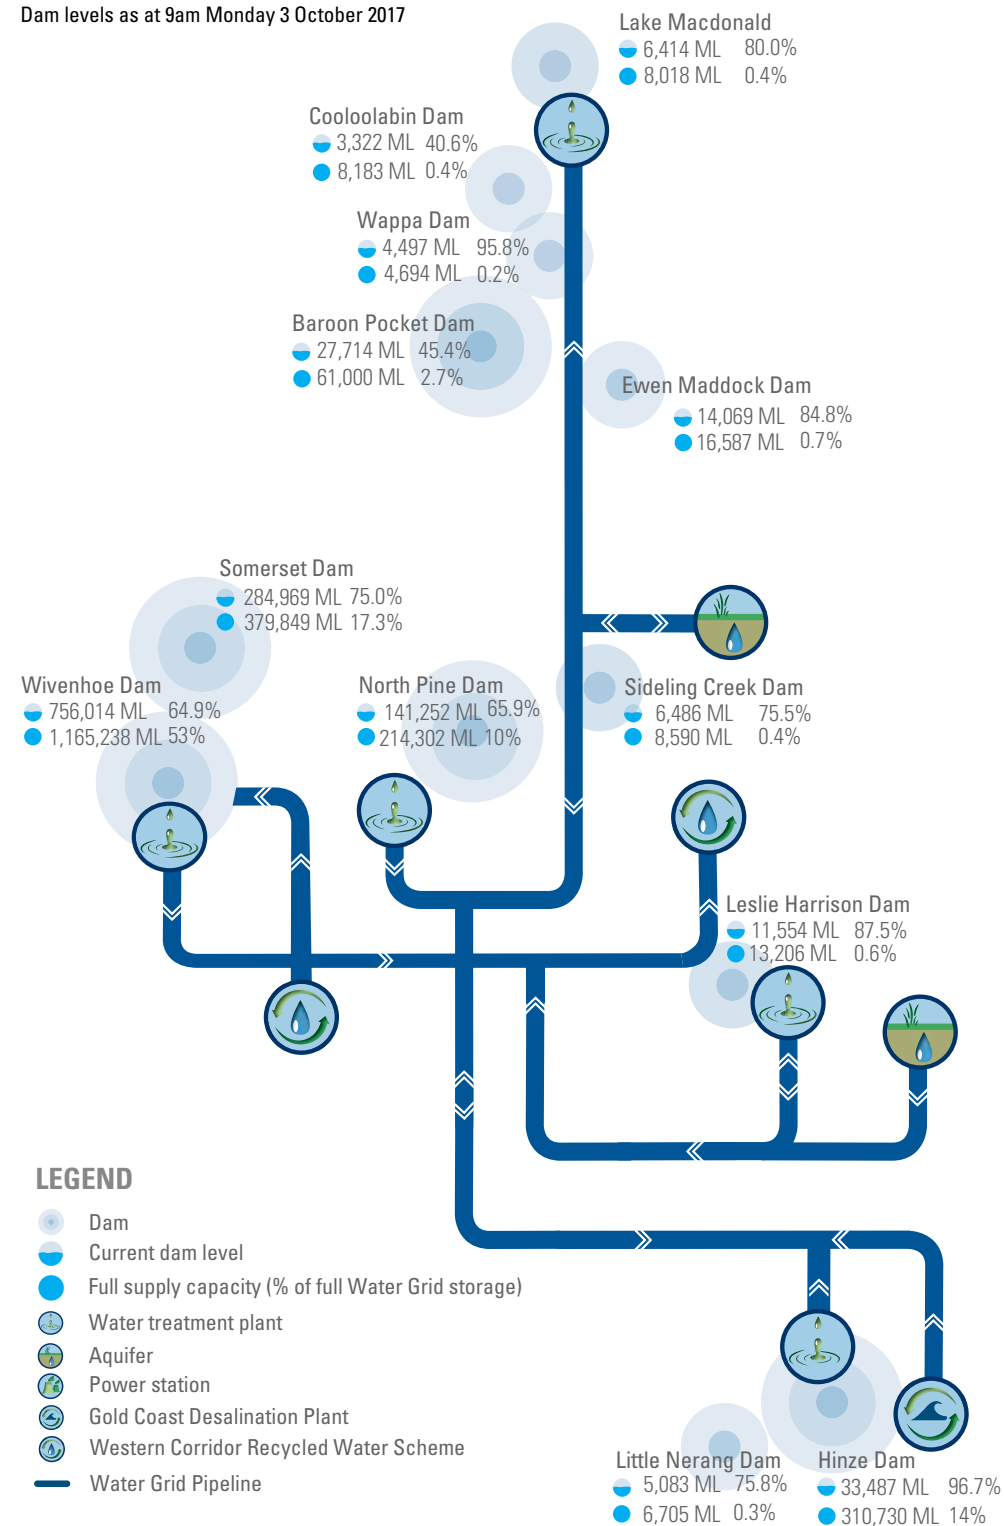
Dam levels as at 9am Monday 3 October 2017

Lake Macdonald
6,414 ML 80.0%
8,018 ML 0.4%

Cooloolabin Dam
3,322 ML 40.6%
8,183 ML 0.4%

Wappa Dam
4,497 ML 95.8%
4,694 ML 0.2%

Baroon Pocket Dam
27,714 ML 45.4%
61,000 ML 2.7%

Ewen Maddock Dam
14,069 ML 84.8%
16,587 ML 0.7%

Somerset Dam
284,969 ML 75.0%
379,849 ML 17.3%

Wivenhoe Dam
756,014 ML 64.9%
1,165,238 ML 53%

North Pine Dam
141,252 ML 65.9%
214,302 ML 10%

Sideling Creek Dam
6,486 ML 75.5%
8,590 ML 0.4%

Leslie Harrison Dam
11,554 ML 87.5%
13,206 ML 0.6%

LEGEND
Dam
Current dam level
Full supply capacity (% of full Water Grid storage)
Water treatment plant
Aquifer
Power station
Gold Coast Desalination Plant
Western Corridor Recycled Water Scheme
Water Grid Pipeline

Little Nerang Dam
5,083 ML 75.8%
6,705 ML 0.3%

Hinze Dam
33,487 ML 96.7%
310,730 ML 14%